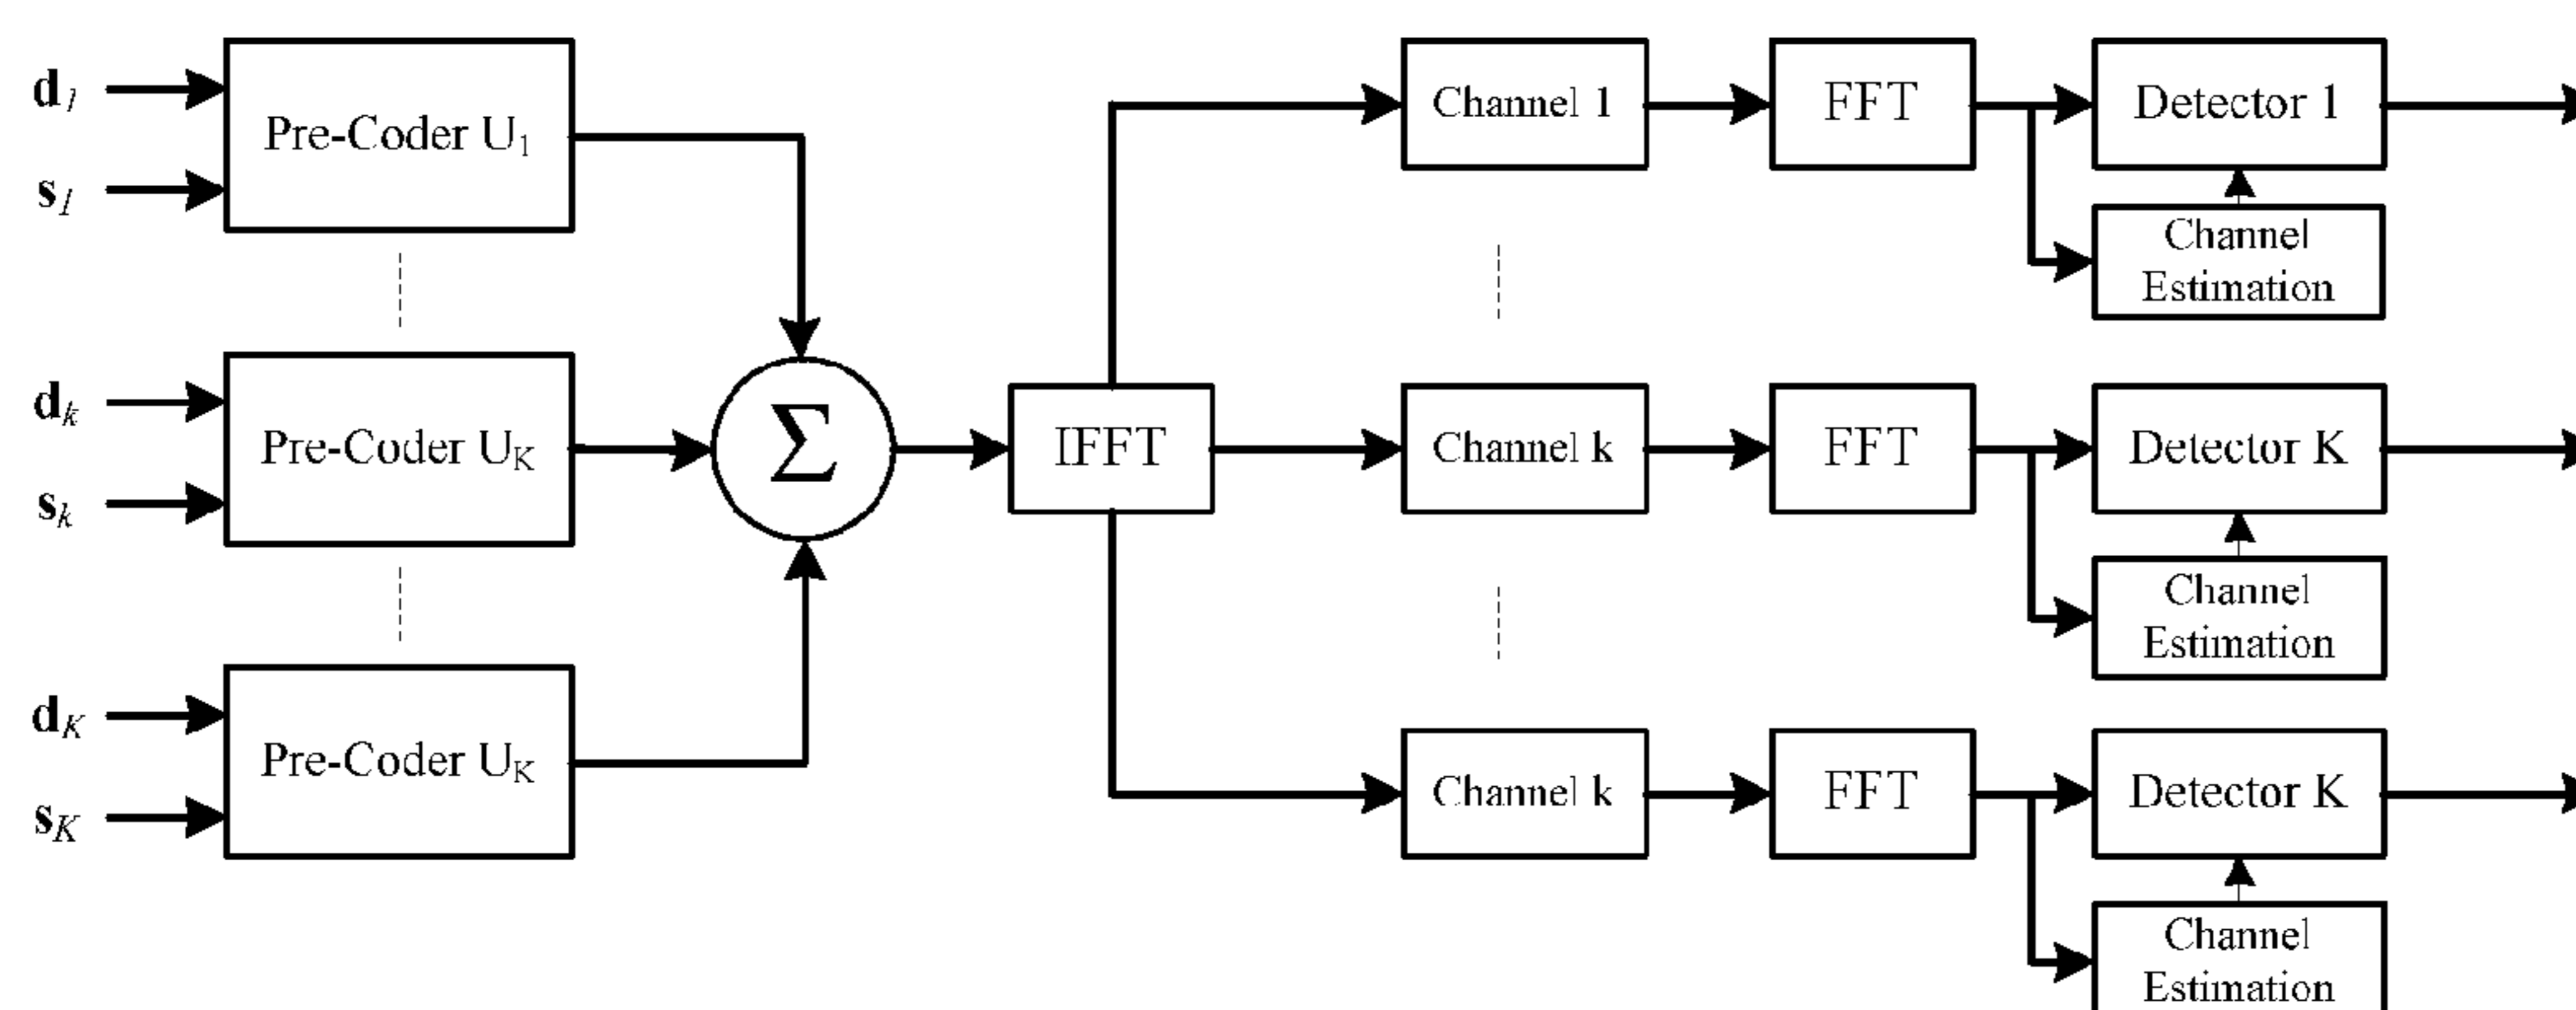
$\mathbf{d}_1$
$\mathbf{s}_1$
Pre-Coder $U_1$

$\mathbf{d}_k$
$\mathbf{s}_k$
Pre-Coder $U_K$

$\mathbf{d}_K$
$\mathbf{s}_K$
Pre-Coder $U_K$

$\Sigma$

IFFT

Channel 1
FFT
Detector 1
Channel Estimation

Channel k
FFT
Detector K
Channel Estimation

Channel k
FFT
Detector K
Channel Estimation